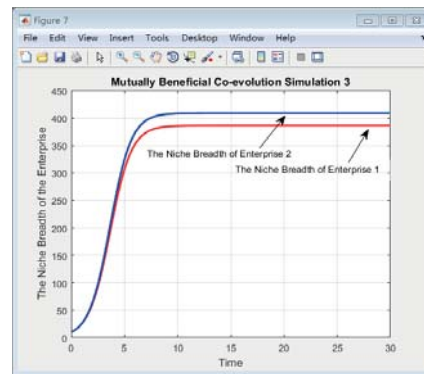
Figure 7

File Edit View Insert Tools Desktop Window Help

Mutually Beneficial Co-evolution Simulation 3

450
400
350
300
250
200
150
100
50
0

The Niche Breadth of the Enterprise

The Niche Breadth of Enterprise 2

The Niche Breadth of Enterprise 1

0 5 10 15 20 25 30

Time